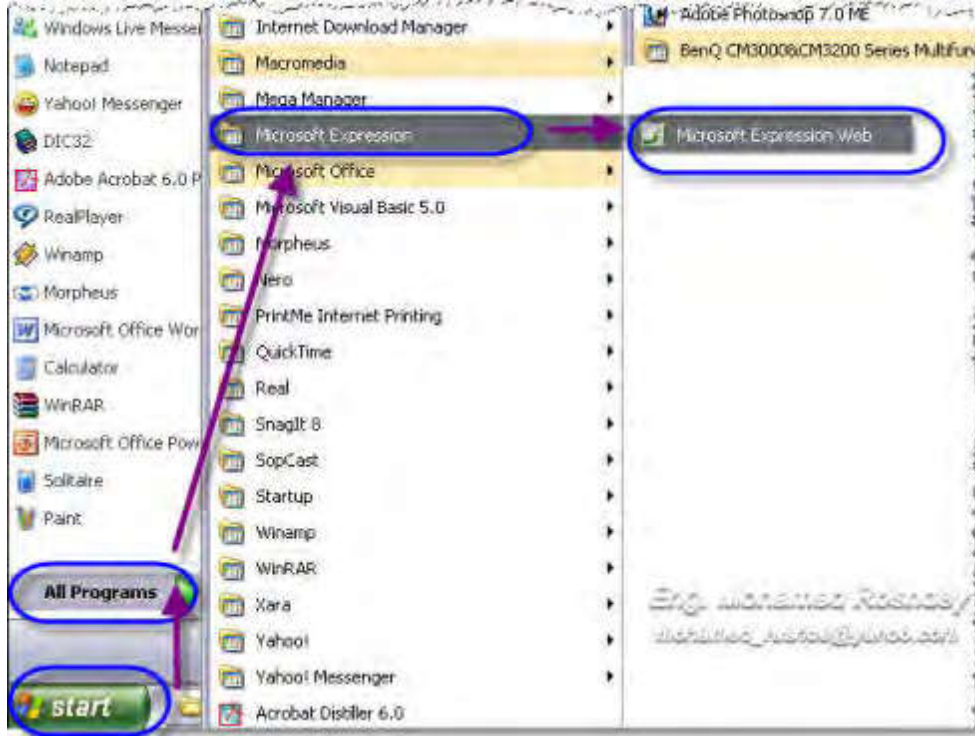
Windows Live Messe
Notepad
Yahoo! Messenger
DIC32
Adobe Acrobat 6.0 P
RealPlayer
Winamp
Morpheus
Microsoft Office Wor
Calculator
WinRAR
Microsoft Office Pow
Solitaire
Paint
All Programs
start

Internet Download Manager
Macromedia
Mega Manager
Microsoft Expression
Microsoft Office
Microsoft Visual Basic 5.0
Morpheus
Nero
PrintMe Internet Printing
QuickTime
Real
SnagIt 8
SopCast
Startup
Winamp
WinRAR
Xara
Yahoo!
Yahoo! Messenger
Acrobat Distiller 6.0

Adobe Photoshop 7.0 ME
BenQ CM3000&CM3200 Series Multifu
Microsoft Expression Web

Eng. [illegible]
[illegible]